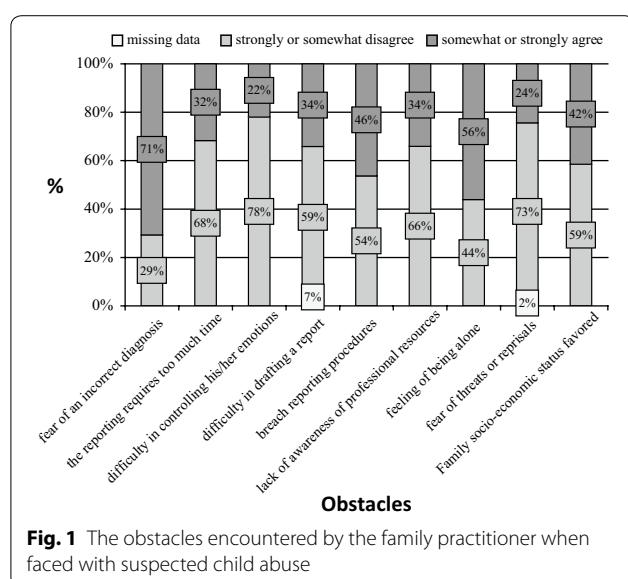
missing data
strongly or somewhat disagree
somewhat or strongly agree

100%
80%
60%
40%
20%
0%

%

71%
29%
32%
68%
22%
78%
34%
59%
7%
46%
54%
34%
66%
56%
44%
24%
73%
2%
42%
59%

fear of an incorrect diagnosis
the reporting requires too much time
difficulty in controlling his/her emotions
difficulty in drafting a report
breach reporting procedures
lack of awareness of professional resources
feeling of being alone
fear of threats or reprisals
Family socio-economic status favored

Obstacles

**Fig. 1** The obstacles encountered by the family practitioner when faced with suspected child abuse